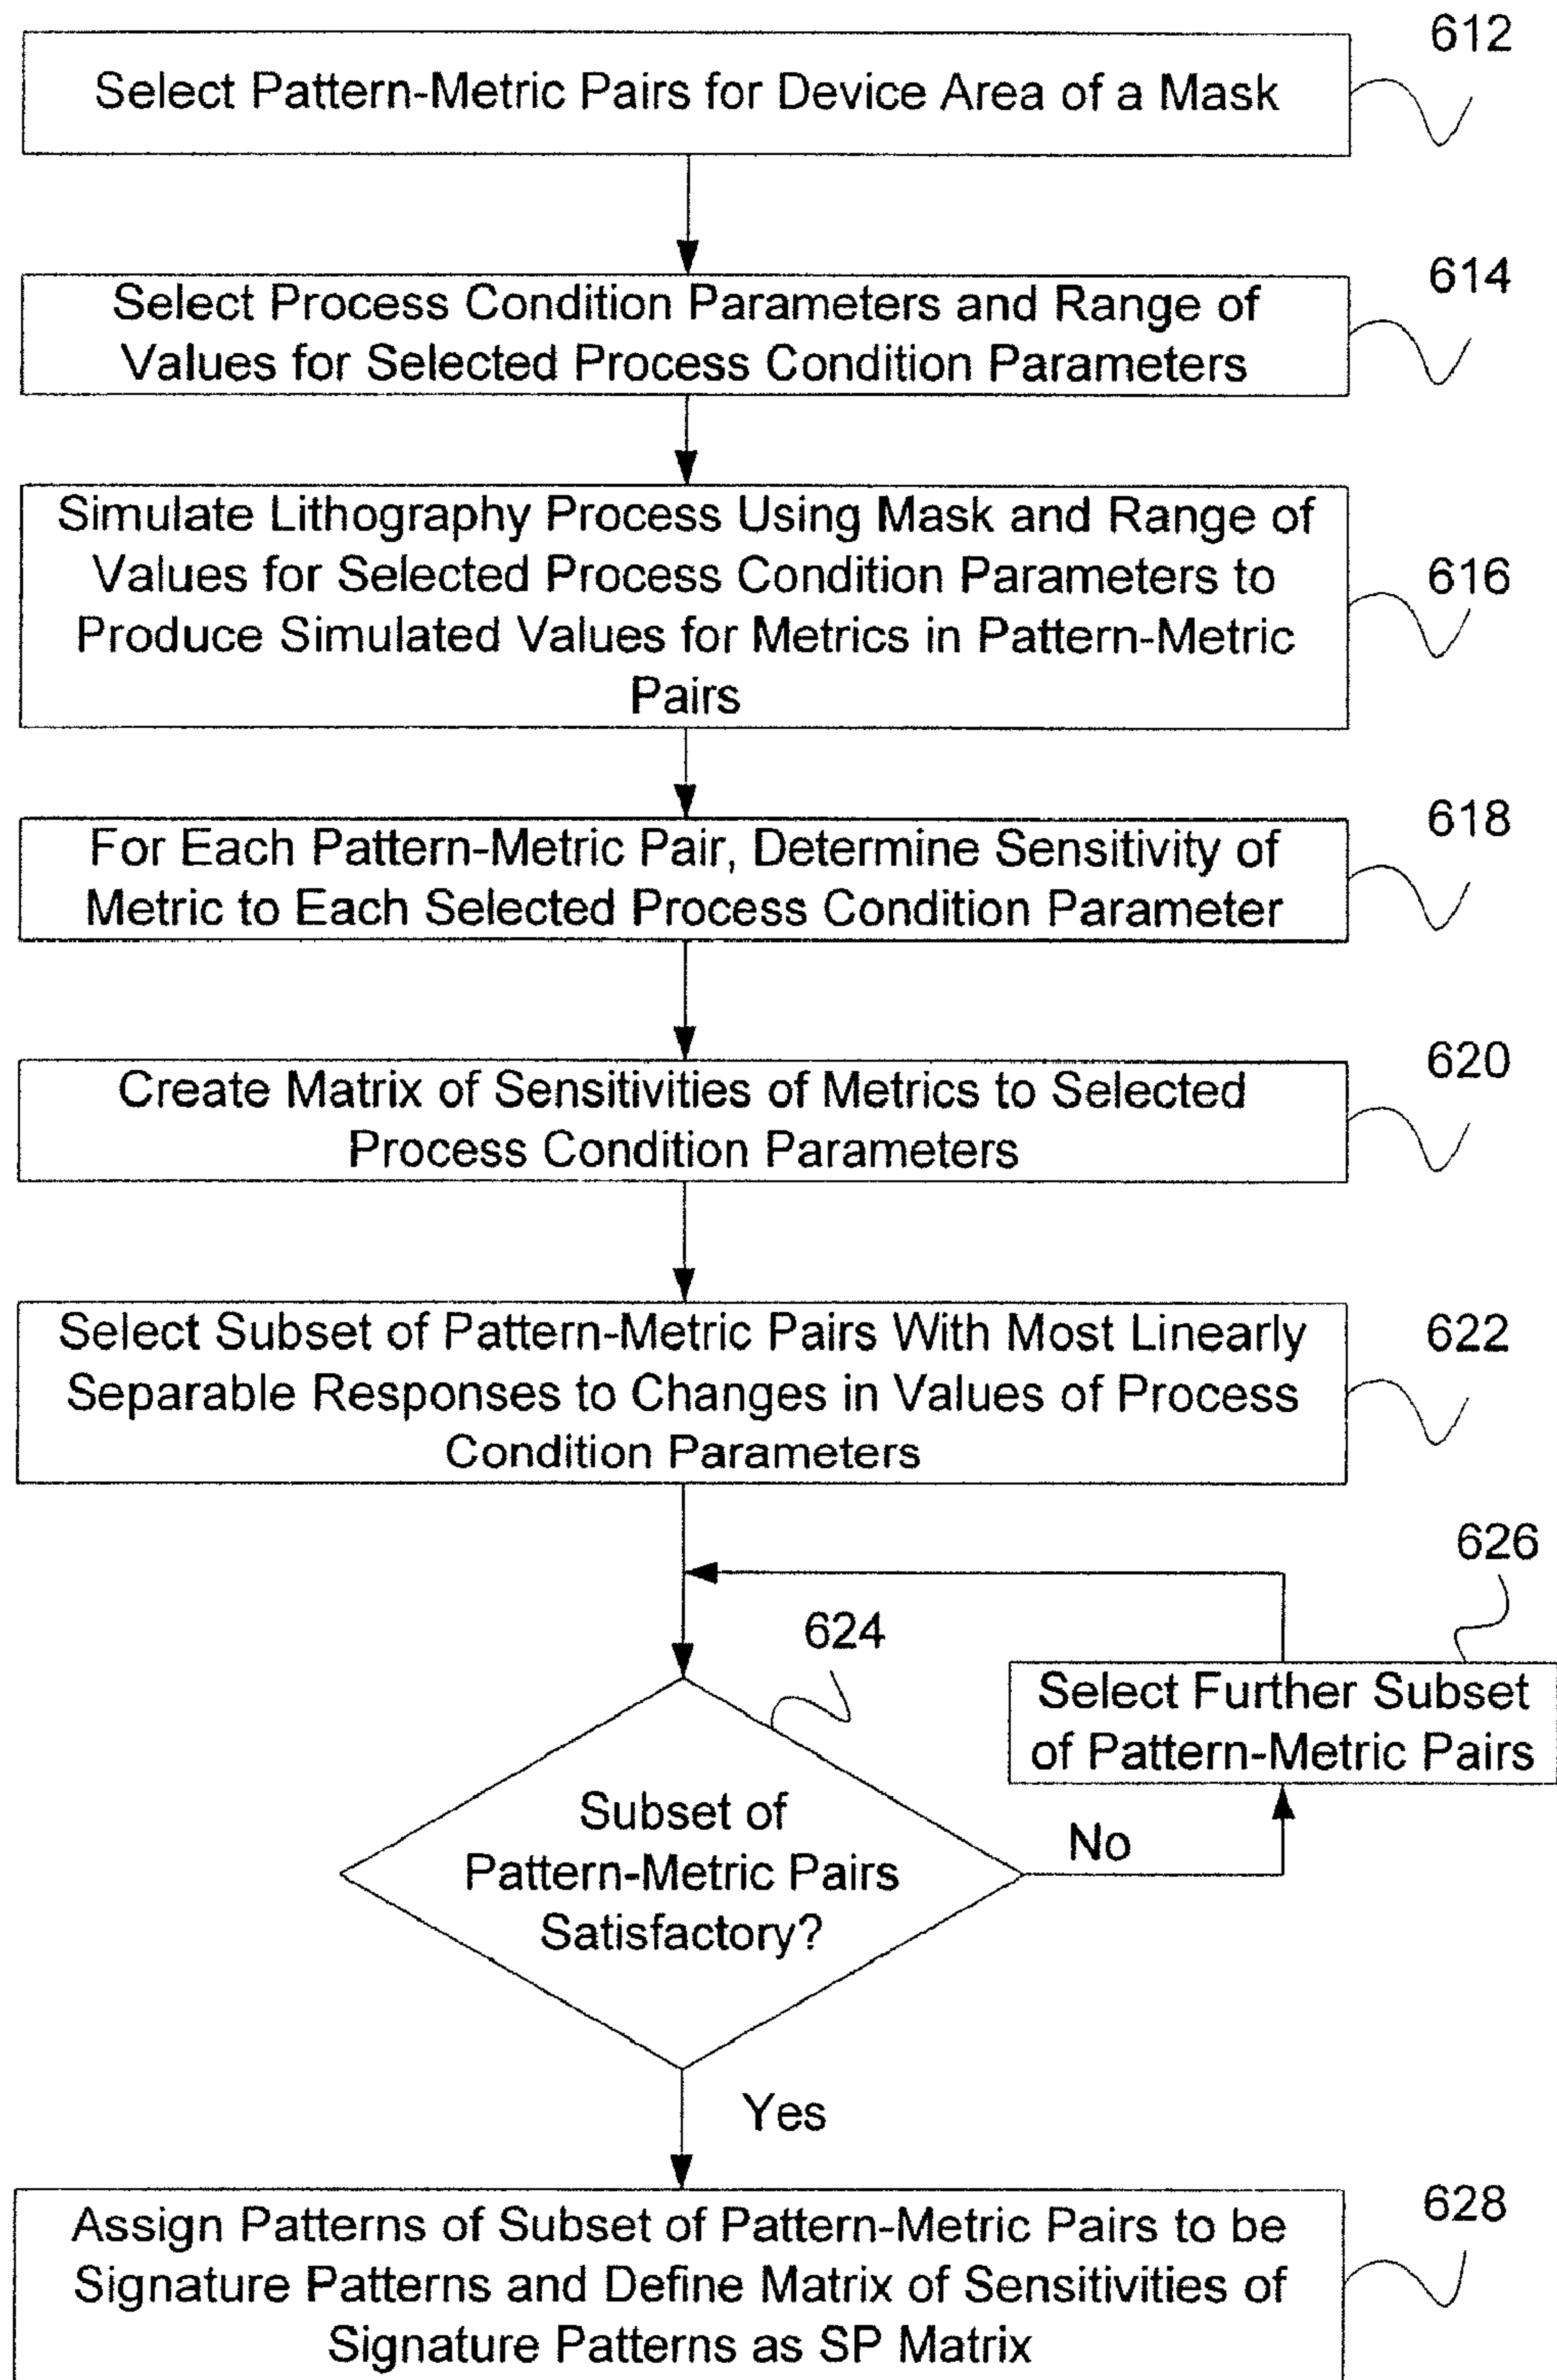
612

Select Pattern-Metric Pairs for Device Area of a Mask

614

Select Process Condition Parameters and Range of Values for Selected Process Condition Parameters

Simulate Lithography Process Using Mask and Range of Values for Selected Process Condition Parameters to Produce Simulated Values for Metrics in Pattern-Metric Pairs

616

618

For Each Pattern-Metric Pair, Determine Sensitivity of Metric to Each Selected Process Condition Parameter

620

Create Matrix of Sensitivities of Metrics to Selected Process Condition Parameters

Select Subset of Pattern-Metric Pairs With Most Linearly Separable Responses to Changes in Values of Process Condition Parameters

622

626

624

Select Further Subset of Pattern-Metric Pairs

Subset of Pattern-Metric Pairs Satisfactory?

No

Yes

628

Assign Patterns of Subset of Pattern-Metric Pairs to be Signature Patterns and Define Matrix of Sensitivities of Signature Patterns as SP Matrix